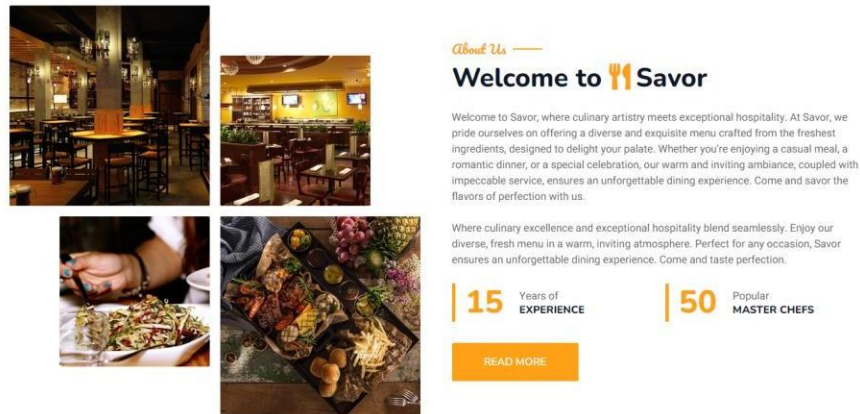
About Us

Welcome to Savor

Welcome to Savor, where culinary artistry meets exceptional hospitality. At Savor, we pride ourselves on offering a diverse and exquisite menu crafted from the freshest ingredients, designed to delight your palate. Whether you're enjoying a casual meal, a romantic dinner, or a special celebration, our warm and inviting ambiance, coupled with impeccable service, ensures an unforgettable dining experience. Come and savor the flavors of perfection with us.

Where culinary excellence and exceptional hospitality blend seamlessly. Enjoy our diverse, fresh menu in a warm, inviting atmosphere. Perfect for any occasion, Savor ensures an unforgettable dining experience. Come and taste perfection.

15 Years of EXPERIENCE

50 Popular MASTER CHEFS

READ MORE